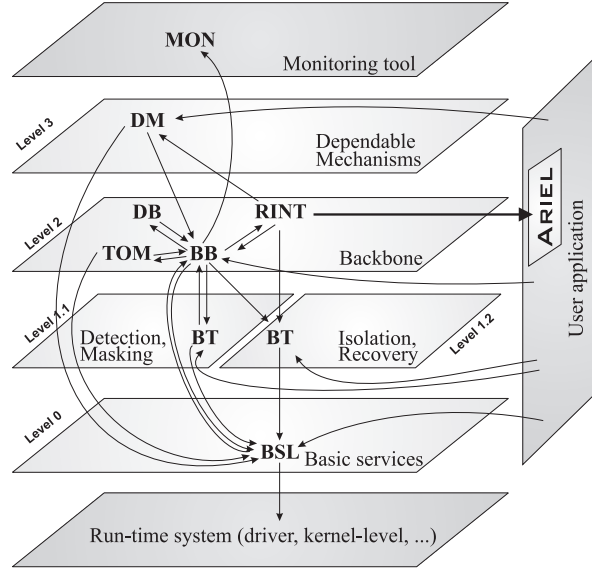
MON

Monitoring tool

Level 3

DM

Dependable Mechanisms

Level 2

DB

RINT

TOM

BB

Backbone

ARIEL

User application

Level 1.1

Detection, Masking

BT

BT

Isolation, Recovery

Level 1.2

Level 0

BSL

Basic services

Run-time system (driver, kernel-level, ...)